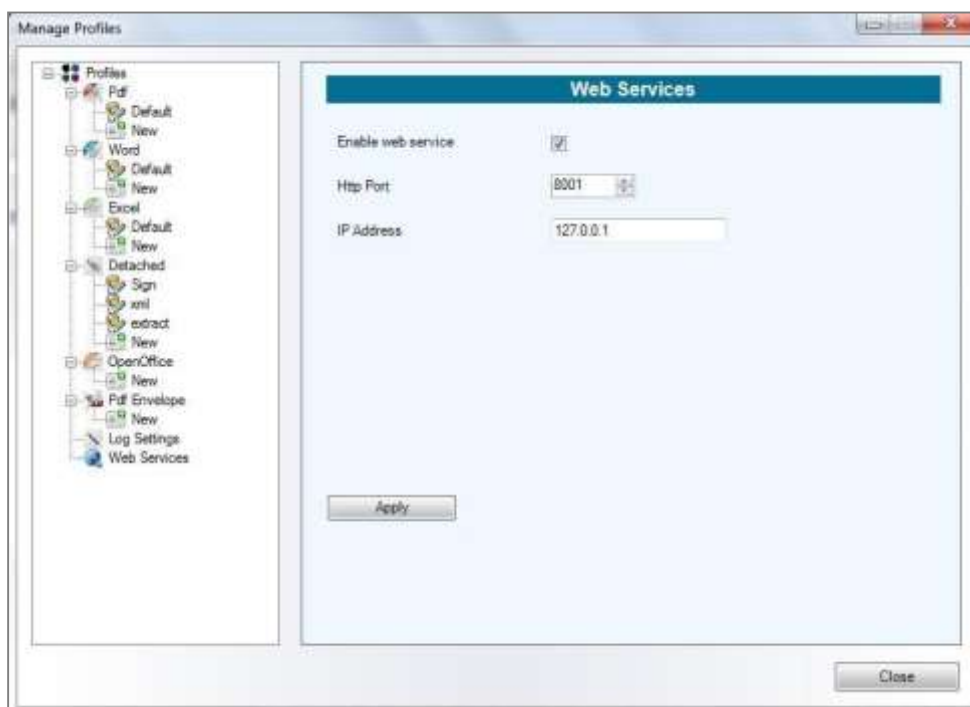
Manage Profiles

Profiles
Pdf
Default
New
Word
Default
New
Excel
Default
New
Detached
Sign
xml
extract
New
OpenOffice
New
Pdf Envelope
New
Log Settings
Web Services

Web Services

Enable web service

Http Port 8001

IP Address 127.0.0.1

Apply

Close